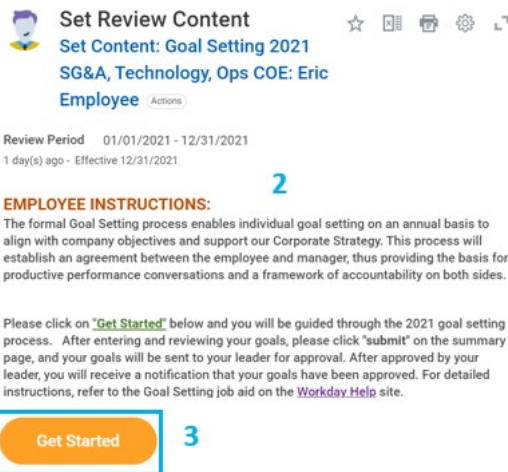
Set Review Content

Set Content: Goal Setting 2021 SG&A, Technology, Ops COE: Eric Employee Actions

Review Period 01/01/2021 - 12/31/2021

1 day(s) ago - Effective 12/31/2021

2

EMPLOYEE INSTRUCTIONS:

The formal Goal Setting process enables individual goal setting on an annual basis to align with company objectives and support our Corporate Strategy. This process will establish an agreement between the employee and manager, thus providing the basis for productive performance conversations and a framework of accountability on both sides.

Please click on "Get Started" below and you will be guided through the 2021 goal setting process. After entering and reviewing your goals, please click "submit" on the summary page, and your goals will be sent to your leader for approval. After approved by your leader, you will receive a notification that your goals have been approved. For detailed instructions, refer to the Goal Setting job aid on the Workday Help site.

Get Started

3